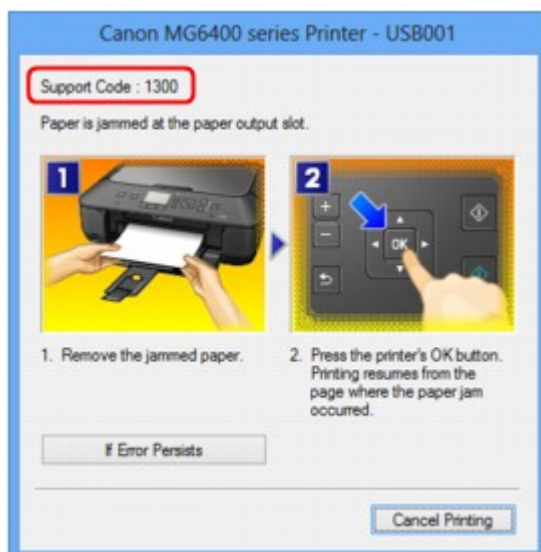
Canon MG6400 series Printer - USB001

Support Code : 1300

Paper is jammed at the paper output slot.

1

2

+

−

OK

1. Remove the jammed paper.

2. Press the printer's OK button. Printing resumes from the page where the paper jam occurred.

If Error Persists

Cancel Printing